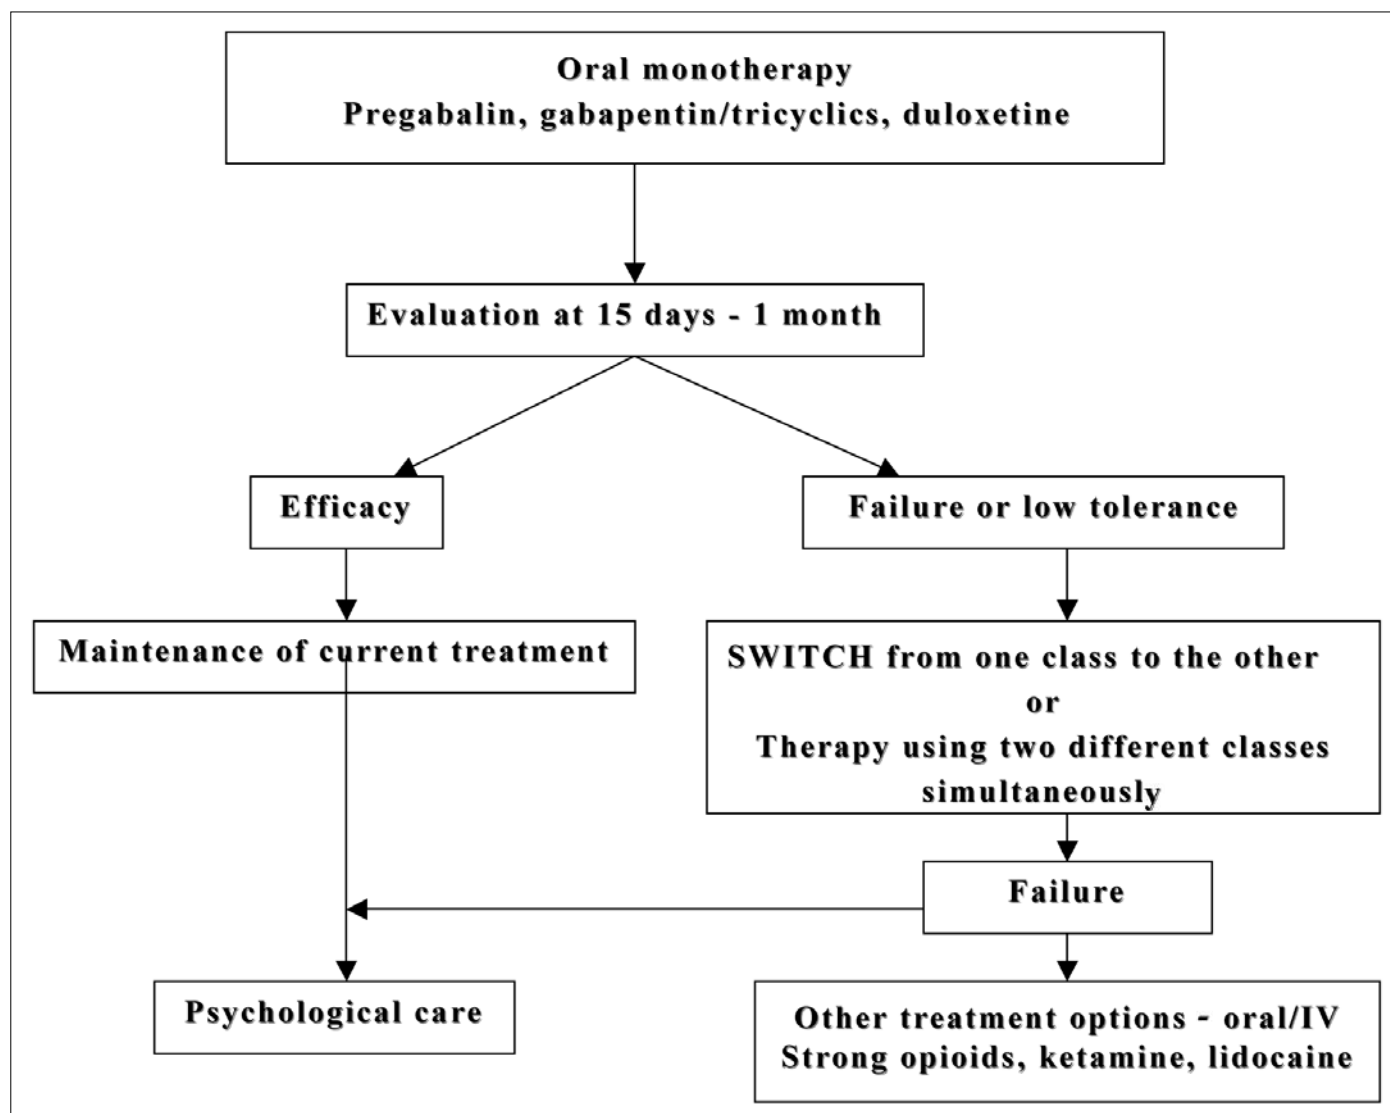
Oral monotherapy
Pregabalin, gabapentin/tricyclics, duloxetine

Evaluation at 15 days - 1 month

Efficacy

Failure or low tolerance

Maintenance of current treatment

SWITCH from one class to the other
or
Therapy using two different classes simultaneously

Failure

Psychological care

Other treatment options - oral/IV
Strong opioids, ketamine, lidocaine